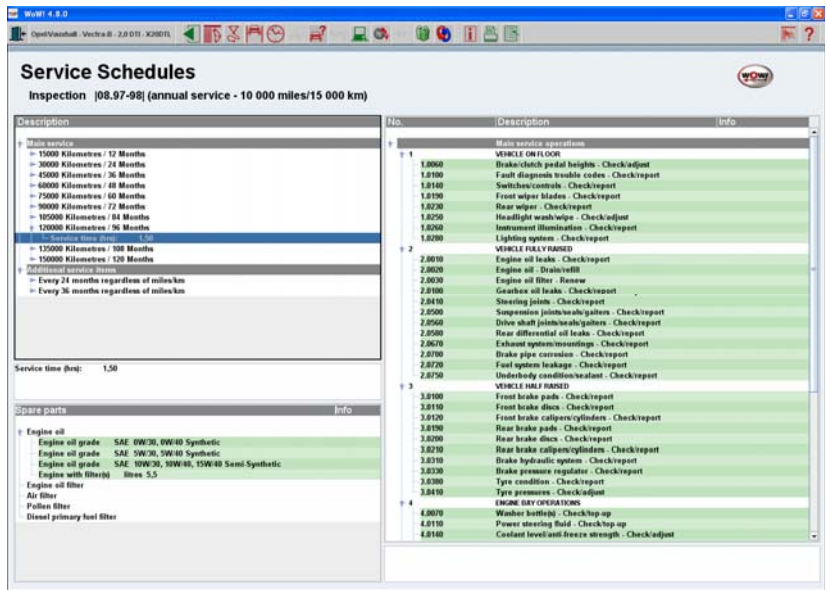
WoW! 4.8.0

Opel/Vauxhall - Vectra-B - 2,0 DTI - X20DTL

Service Schedules

Inspection |08.97-98| (annual service - 10 000 miles/15 000 km)

WOW!

Description

Main service
15000 Kilometres / 12 Months
30000 Kilometres / 24 Months
45000 Kilometres / 36 Months
60000 Kilometres / 48 Months
75000 Kilometres / 60 Months
90000 Kilometres / 72 Months
105000 Kilometres / 84 Months
120000 Kilometres / 96 Months
Service time (hrs): 1,50
135000 Kilometres / 108 Months
150000 Kilometres / 120 Months
Additional service items
Every 24 months regardless of miles/km
Every 36 months regardless of miles/km

Service time (hrs): 1,50

Spare parts | Info

Engine oil
Engine oil grade SAE 0W/30, 0W/40 Synthetic
Engine oil grade SAE 5W/30, 5W/40 Synthetic
Engine oil grade SAE 10W/30, 10W/40, 15W/40 Semi-Synthetic
Engine with filter(s) litres 5,5
Engine oil filter
Air filter
Pollen filter
Diesel primary fuel filter

| No. | Description | Info |
|---|---|---|
| | Main service operations | |
| 1 | VEHICLE ON FLOOR | |
| 1.0060 | Brake/clutch pedal heights - Check/adjust | |
| 1.0100 | Fault diagnosis trouble codes - Check/report | |
| 1.0140 | Switches/controls - Check/report | |
| 1.0190 | Front wiper blades - Check/report | |
| 1.0230 | Rear wiper - Check/report | |
| 1.0250 | Headlight wash/wipe - Check/adjust | |
| 1.0260 | Instrument illumination - Check/report | |
| 1.0280 | Lighting system - Check/report | |
| 2 | VEHICLE FULLY RAISED | |
| 2.0010 | Engine oil leaks - Check/report | |
| 2.0020 | Engine oil - Drain/refill | |
| 2.0030 | Engine oil filter - Renew | |
| 2.0100 | Gearbox oil leaks - Check/report | |
| 2.0410 | Steering joints - Check/report | |
| 2.0500 | Suspension joints/seals/gaiters - Check/report | |
| 2.0560 | Drive shaft joints/seals/gaiters - Check/report | |
| 2.0580 | Rear differential oil leaks - Check/report | |
| 2.0670 | Exhaust system/mountings - Check/report | |
| 2.0700 | Brake pipe corrosion - Check/report | |
| 2.0720 | Fuel system leakage - Check/report | |
| 2.0750 | Underbody condition/sealant - Check/report | |
| 3 | VEHICLE HALF RAISED | |
| 3.0100 | Front brake pads - Check/report | |
| 3.0110 | Front brake discs - Check/report | |
| 3.0120 | Front brake calipers/cylinders - Check/report | |
| 3.0190 | Rear brake pads - Check/report | |
| 3.0200 | Rear brake discs - Check/report | |
| 3.0210 | Rear brake calipers/cylinders - Check/report | |
| 3.0310 | Brake hydraulic system - Check/report | |
| 3.0330 | Brake pressure regulator - Check/report | |
| 3.0380 | Tyre condition - Check/report | |
| 3.0410 | Tyre pressures - Check/adjust | |
| 4 | ENGINE BAY OPERATIONS | |
| 4.0070 | Washer bottle(s) - Check/top-up | |
| 4.0110 | Power steering fluid - Check/top-up | |
| 4.0140 | Coolant level/anti-freeze strength - Check/adjust | |